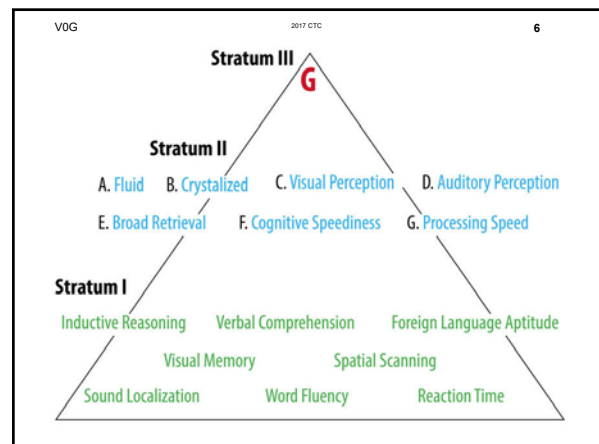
V0G

2017 CTC

6

Stratum III

G

Stratum II

A. Fluid B. Crystalized C. Visual Perception D. Auditory Perception

E. Broad Retrieval F. Cognitive Speediness G. Processing Speed

Stratum I

Inductive Reasoning Verbal Comprehension Foreign Language Aptitude

Visual Memory Spatial Scanning

Sound Localization Word Fluency Reaction Time